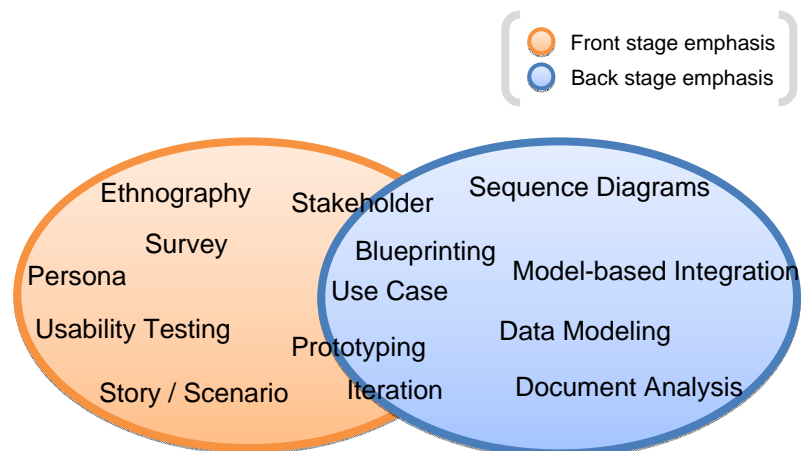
Front stage emphasis
Back stage emphasis

Ethnography
Survey
Persona
Usability Testing
Story / Scenario
Stakeholder
Blueprinting
Use Case
Prototyping
Iteration
Sequence Diagrams
Model-based Integration
Data Modeling
Document Analysis